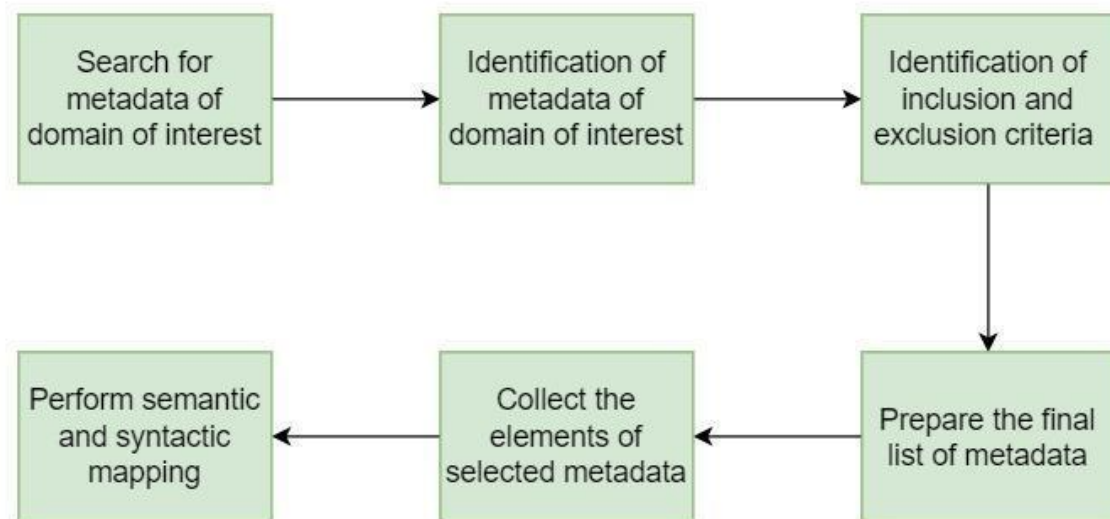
Search for metadata of domain of interest

Identification of metadata of domain of interest

Identification of inclusion and exclusion criteria

Prepare the final list of metadata

Collect the elements of selected metadata

Perform semantic and syntactic mapping